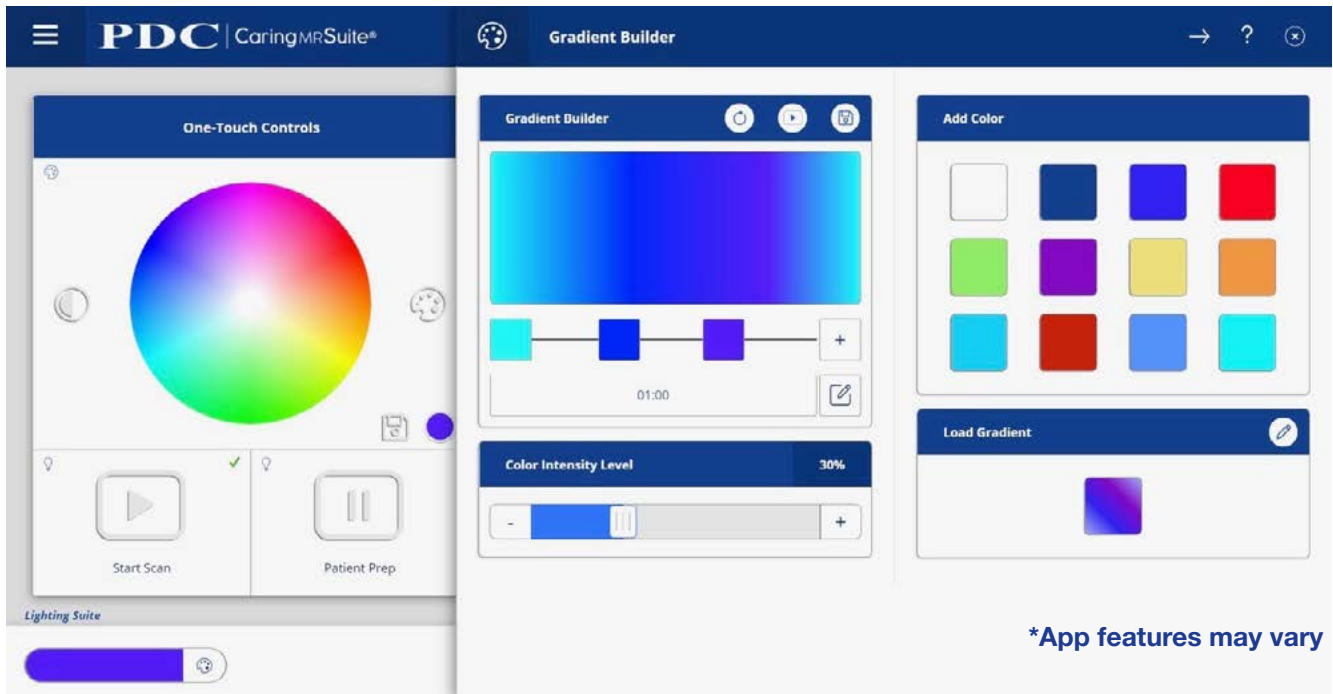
PDC | CaringMRSuite®

Gradient Builder

→ ?

One-Touch Controls

Start Scan

Patient Prep

Lighting Suite

Gradient Builder

+

01:00

Color Intensity Level

30%

-

+

Add Color

Load Gradient

*App features may vary